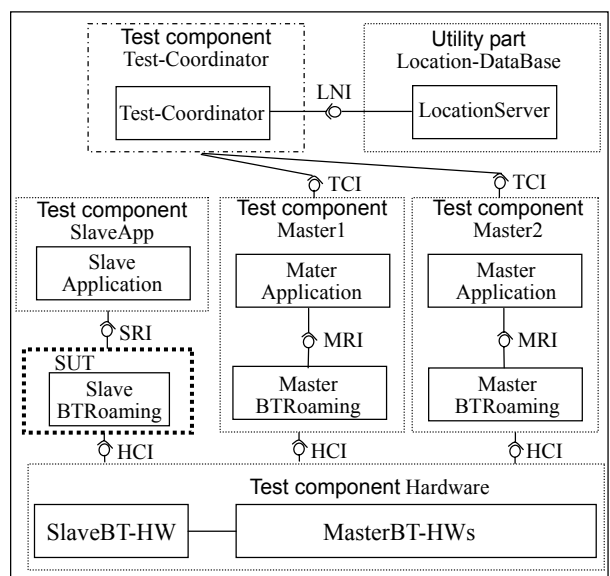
Test component
Test-Coordinator

Test-Coordinator

LNI

Utility part
Location-DataBase

LocationServer

TCI

TCI

Test component
SlaveApp

Slave
Application

SRI

SUT

Slave
BTRoaming

HCI

Test component
Master1

Mater
Application

MRI

Master
BTRoaming

HCI

Test component
Master2

Master
Application

MRI

Master
BTRoaming

HCI

Test component Hardware

SlaveBT-HW

MasterBT-HWs